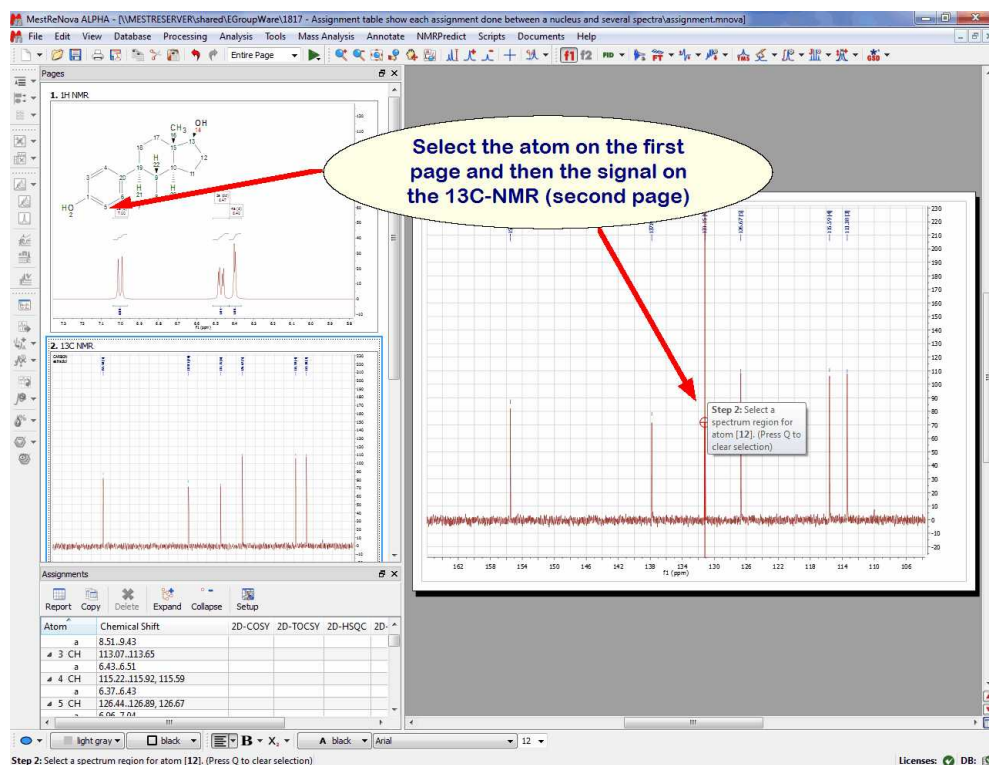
MestReNova ALPHA - [\\MESTRESERVER\shared\EGroupWare\1817 - Assignment table show each assignment done between a nucleus and several spectra\assignment.mnova]

File Edit View Database Processing Analysis Tools Mass Analysis Annotate NMRPredict Scripts Documents Help

Entire Page

Pages

1. 1H NMR

$CH_3$ OH

2. 13C NMR

Select the atom on the first page and then the signal on the 13C-NMR (second page)

Step 2: Select a spectrum region for atom [12]. (Press Q to clear selection)

220 210 200 190 180 170 160 150 140 130 120 110 100 90 80 70 60 50 40 30 20 10 0 -10 -20

162 158 154 150 146 142 138 134 130 126 122 118 114 110 106
f1 (ppm)

Assignments

Report Copy Delete Expand Collapse Setup

| Atom | Chemical Shift | 2D-COSY | 2D-TOCSY | 2D-HSQC | 2D- |
|---|---|---|---|---|---|
| a | 8.51..9.43 | | | | |
| 3 CH | 113.07..113.65 | | | | |
| a | 6.43..6.51 | | | | |
| 4 CH | 115.22..115.92, 115.59 | | | | |
| a | 6.37..6.43 | | | | |
| 5 CH | 126.44..126.89, 126.67 | | | | |
| | 6.96..7.04 | | | | |

light gray black B X black Arial 12

Step 2: Select a spectrum region for atom [12]. (Press Q to clear selection)

Licenses: DB: